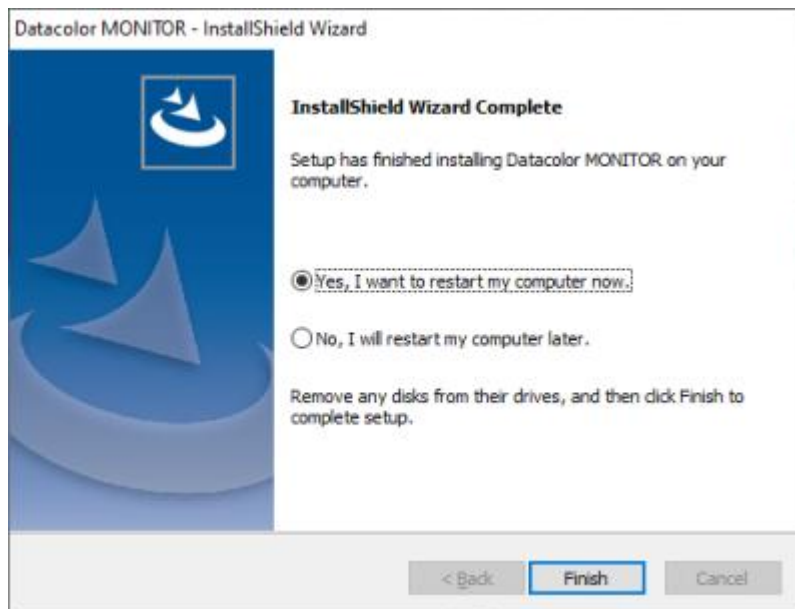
Datacolor MONITOR - InstallShield Wizard

InstallShield Wizard Complete

Setup has finished installing Datacolor MONITOR on your computer.

Yes, I want to restart my computer now.

No, I will restart my computer later.

Remove any disks from their drives, and then click Finish to complete setup.

< Back

Finish

Cancel